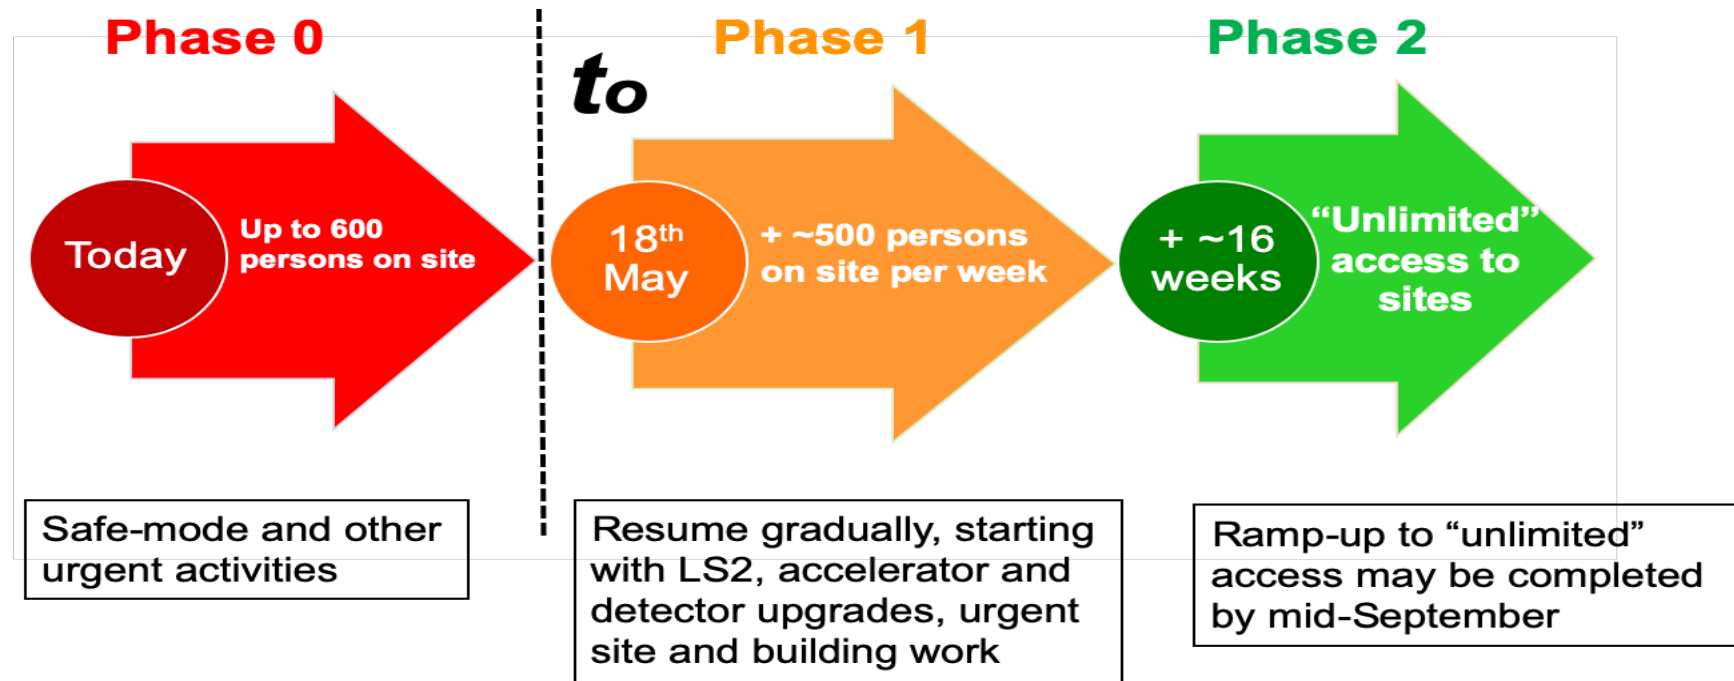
Phase 0

to

Phase 1

Phase 2

Today

Up to 600 persons on site

$18^{th}$ May

+ ~500 persons on site per week

+ ~16 weeks

“Unlimited” access to sites

Safe-mode and other urgent activities

Resume gradually, starting with LS2, accelerator and detector upgrades, urgent site and building work

Ramp-up to “unlimited” access may be completed by mid-September